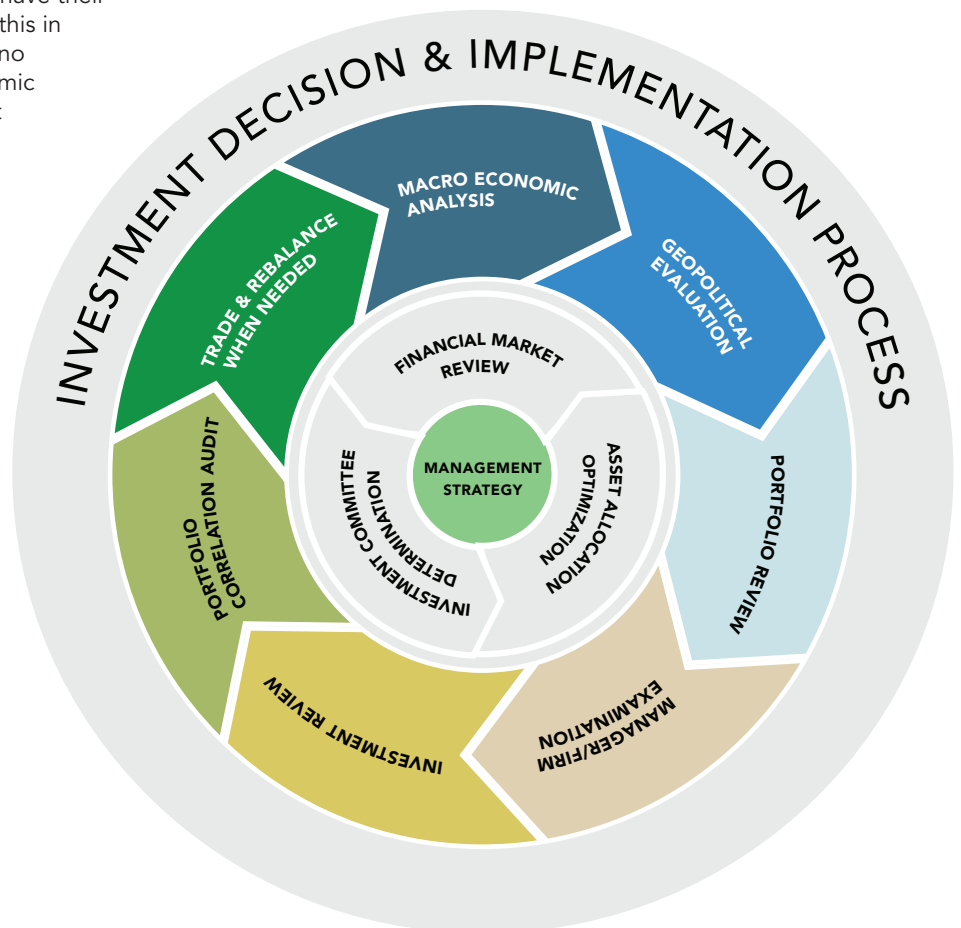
have their
this in
no
mic
t

INVESTMENT DECISION & IMPLEMENTATION PROCESS

MACRO ECONOMIC ANALYSIS

GEOPOLITICAL EVALUATION

PORTFOLIO REVIEW

MANAGER/FIRM EXAMINATION

INVESTMENT REVIEW

PORTFOLIO CORRELATION AUDIT

TRADE & REBALANCE WHEN NEEDED

FINANCIAL MARKET REVIEW

ASSET ALLOCATION OPTIMIZATION

INVESTMENT COMMITTEE DETERMINATION

MANAGEMENT STRATEGY